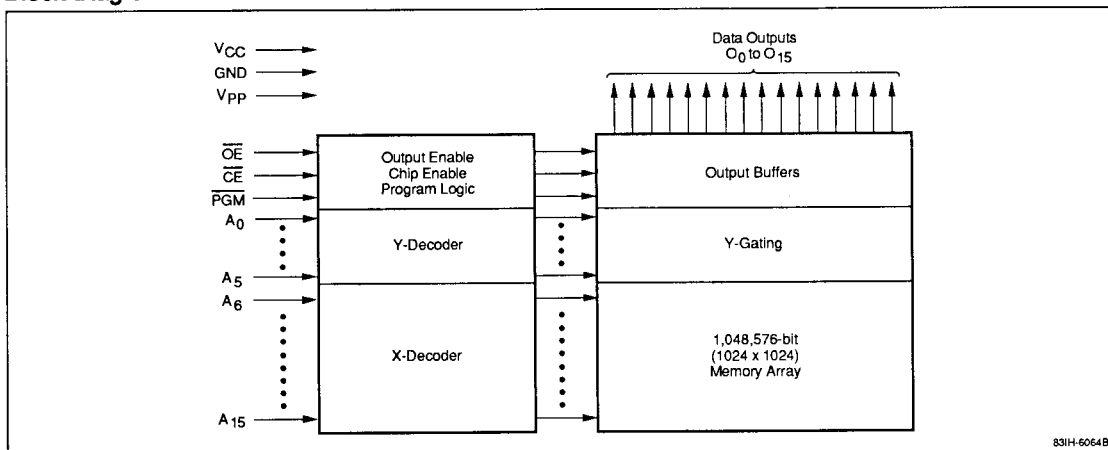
Block Diagram

Data Outputs $O_0$ to $O_{15}$

$V_{CC}$

GND

$V_{PP}$

$\overline{OE}$

$\overline{CE}$

$\overline{PGM}$

$A_0$

$A_5$

$A_6$

$A_{15}$

Output Enable Chip Enable Program Logic

Y-Decoder

X-Decoder

Output Buffers

Y-Gating

1,048,576-bit (1024 x 1024) Memory Array

83IH-6064B